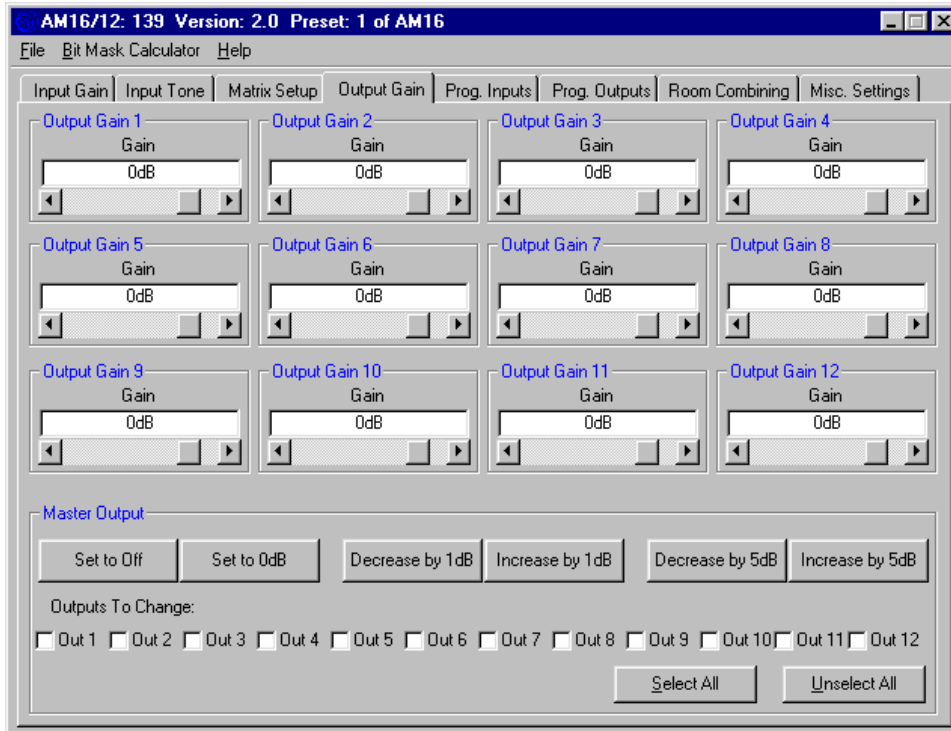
AM16/12: 139 Version: 2.0 Preset: 1 of AM16

File Bit Mask Calculator Help

Input Gain | Input Tone | Matrix Setup | Output Gain | Prog. Inputs | Prog. Outputs | Room Combining | Misc. Settings

Output Gain 1
Gain
0dB

Output Gain 2
Gain
0dB

Output Gain 3
Gain
0dB

Output Gain 4
Gain
0dB

Output Gain 5
Gain
0dB

Output Gain 6
Gain
0dB

Output Gain 7
Gain
0dB

Output Gain 8
Gain
0dB

Output Gain 9
Gain
0dB

Output Gain 10
Gain
0dB

Output Gain 11
Gain
0dB

Output Gain 12
Gain
0dB

Master Output

Set to Off | Set to 0dB | Decrease by 1dB | Increase by 1dB | Decrease by 5dB | Increase by 5dB

Outputs To Change:

Out 1 Out 2 Out 3 Out 4 Out 5 Out 6 Out 7 Out 8 Out 9 Out 10 Out 11 Out 12

Select All | Unselect All